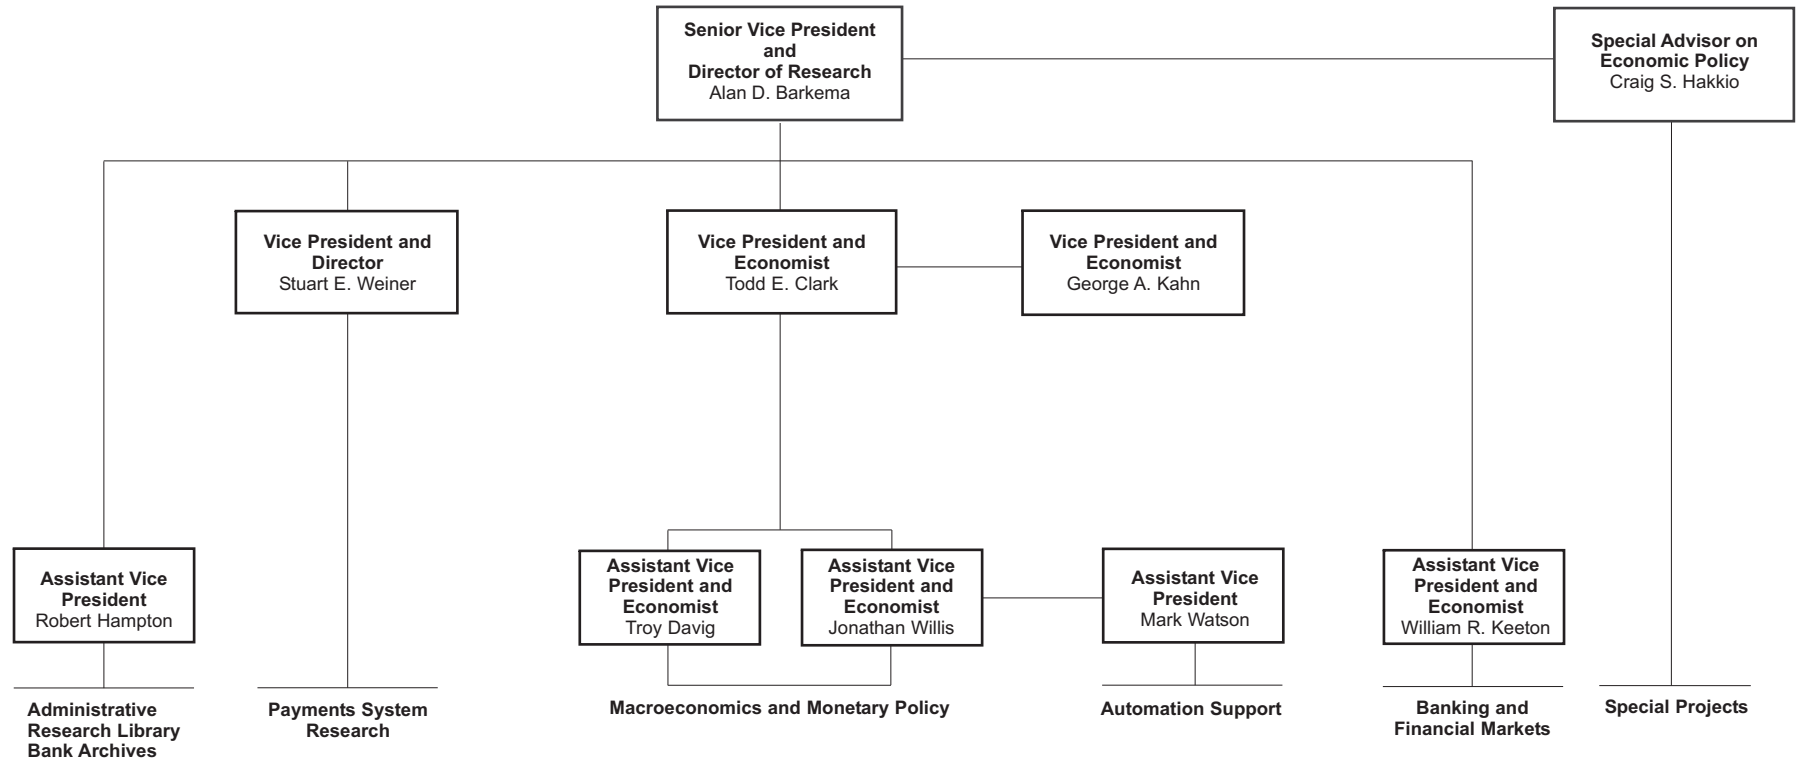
Senior Vice President and Director of Research
Alan D. Barkema

Special Advisor on Economic Policy
Craig S. Hakkio

Vice President and Director
Stuart E. Weiner

Vice President and Economist
Todd E. Clark

Vice President and Economist
George A. Kahn

Assistant Vice President
Robert Hampton

Assistant Vice President and Economist
Troy Davig

Assistant Vice President and Economist
Jonathan Willis

Assistant Vice President
Mark Watson

Assistant Vice President and Economist
William R. Keeton

Administrative
Research Library
Bank Archives

Payments System Research

Macroeconomics and Monetary Policy

Automation Support

Banking and Financial Markets

Special Projects